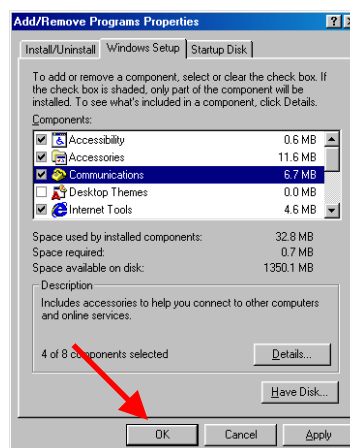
Add/Remove Programs Properties

?

Install/Uninstall

Windows Setup

Startup Disk

To add or remove a component, select or clear the check box. If the check box is shaded, only part of the component will be installed. To see what's included in a component, click Details.

Components:

| | | |
|---|---|---|
| ☑ | Accessibility | 0.6 MB |
| ☑ | Accessories | 11.6 MB |
| ☑ | Communications | 6.7 MB |
| ☐ | Desktop Themes | 0.0 MB |
| ☑ | Internet Tools | 4.6 MB |

Space used by installed components: 32.8 MB

Space required: 0.7 MB

Space available on disk: 1350.1 MB

Description

Includes accessories to help you connect to other computers and online services.

4 of 8 components selected

Details...

Have Disk...

OK

Cancel

Apply